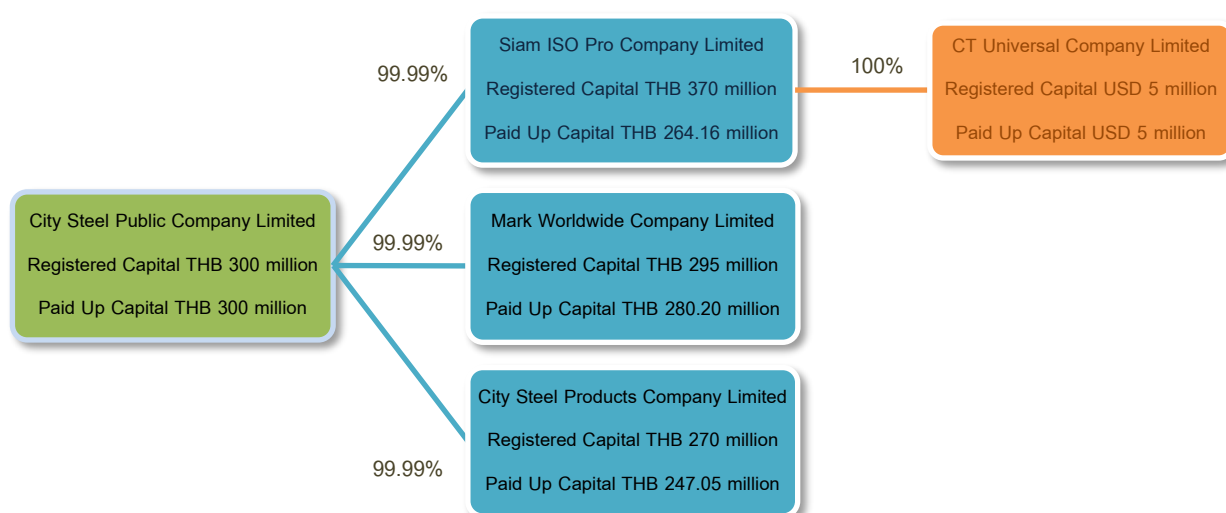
City Steel Public Company Limited
Registered Capital THB 300 million
Paid Up Capital THB 300 million

99.99%

Siam ISO Pro Company Limited
Registered Capital THB 370 million
Paid Up Capital THB 264.16 million

100%

CT Universal Company Limited
Registered Capital USD 5 million
Paid Up Capital USD 5 million

99.99%

Mark Worldwide Company Limited
Registered Capital THB 295 million
Paid Up Capital THB 280.20 million

99.99%

City Steel Products Company Limited
Registered Capital THB 270 million
Paid Up Capital THB 247.05 million